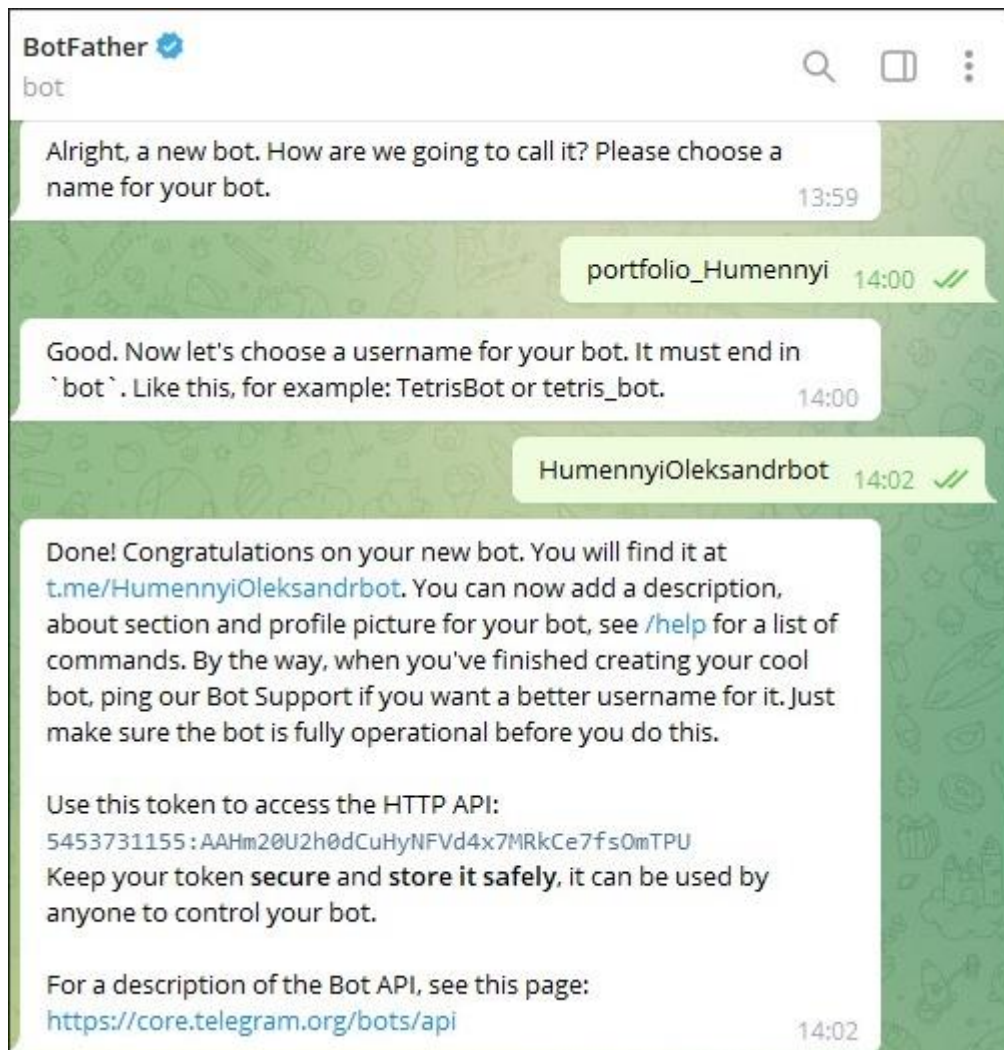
BotFather
bot

Alright, a new bot. How are we going to call it? Please choose a name for your bot. 13:59

portfolio_Humennyi 14:00

Good. Now let's choose a username for your bot. It must end in `bot`. Like this, for example: TetrisBot or tetris_bot. 14:00

HumennyiOleksandrbot 14:02

Done! Congratulations on your new bot. You will find it at t.me/HumennyiOleksandrbot. You can now add a description, about section and profile picture for your bot, see /help for a list of commands. By the way, when you've finished creating your cool bot, ping our Bot Support if you want a better username for it. Just make sure the bot is fully operational before you do this.

Use this token to access the HTTP API:
5453731155:AAHm20U2h0dCuHyNFVd4x7MRkCe7fsOmTPU
Keep your token secure and store it safely, it can be used by anyone to control your bot.

For a description of the Bot API, see this page:
https://core.telegram.org/bots/api 14:02